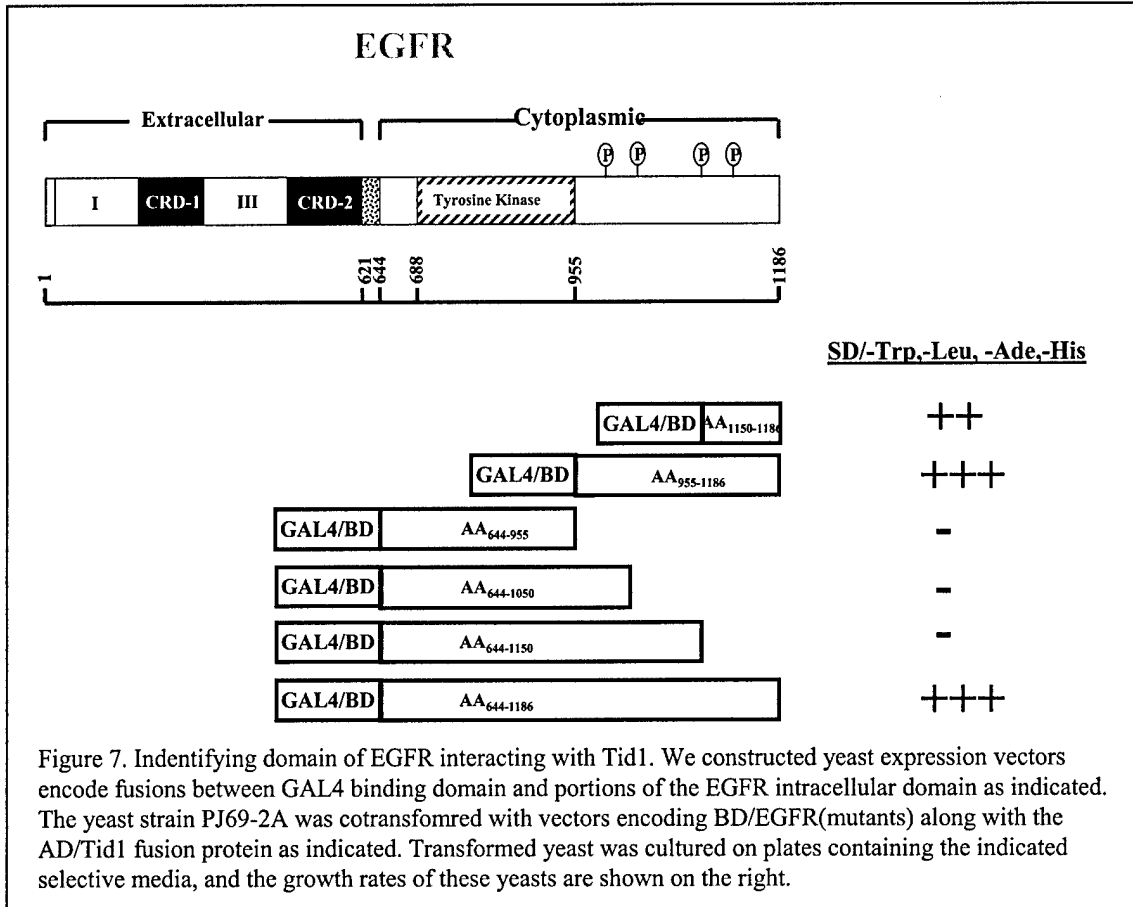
EGFR

Extracellular

Cytoplasmic

P P P P

I CRD-1 III CRD-2 Tyrosine Kinase

1 621 644 688 955 1186

SD/-Trp,-Leu, -Ade,-His

| | |
|---|---|
| GAL4/BD $AA_{1150-1186}$ | ++ |
| GAL4/BD $AA_{955-1186}$ | +++ |
| GAL4/BD $AA_{644-955}$ | - |
| GAL4/BD $AA_{644-1050}$ | - |
| GAL4/BD $AA_{644-1150}$ | - |
| GAL4/BD $AA_{644-1186}$ | +++ |

Figure 7. Indentifying domain of EGFR interacting with Tid1. We constructed yeast expression vectors encode fusions between GAL4 binding domain and portions of the EGFR intracellular domain as indicated. The yeast strain PJ69-2A was cotransfomred with vectors encoding BD/EGFR(mutants) along with the AD/Tid1 fusion protein as indicated. Transformed yeast was cultured on plates containing the indicated selective media, and the growth rates of these yeasts are shown on the right.